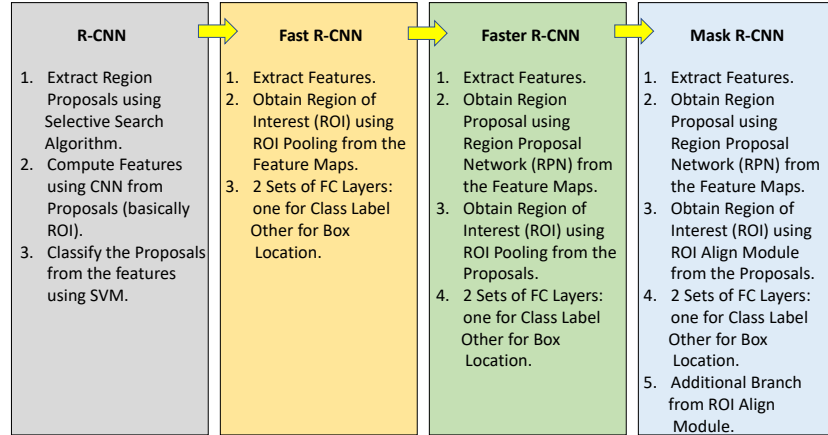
R-CNN

1. Extract Region Proposals using Selective Search Algorithm.
2. Compute Features using CNN from Proposals (basically ROI).
3. Classify the Proposals from the features using SVM.

Fast R-CNN

1. Extract Features.
2. Obtain Region of Interest (ROI) using ROI Pooling from the Feature Maps.
3. 2 Sets of FC Layers: one for Class Label Other for Box Location.

Faster R-CNN

1. Extract Features.
2. Obtain Region Proposal using Region Proposal Network (RPN) from the Feature Maps.
3. Obtain Region of Interest (ROI) using ROI Pooling from the Proposals.
4. 2 Sets of FC Layers: one for Class Label Other for Box Location.

Mask R-CNN

1. Extract Features.
2. Obtain Region Proposal using Region Proposal Network (RPN) from the Feature Maps.
3. Obtain Region of Interest (ROI) using ROI Align Module from the Proposals.
4. 2 Sets of FC Layers: one for Class Label Other for Box Location.
5. Additional Branch from ROI Align Module.